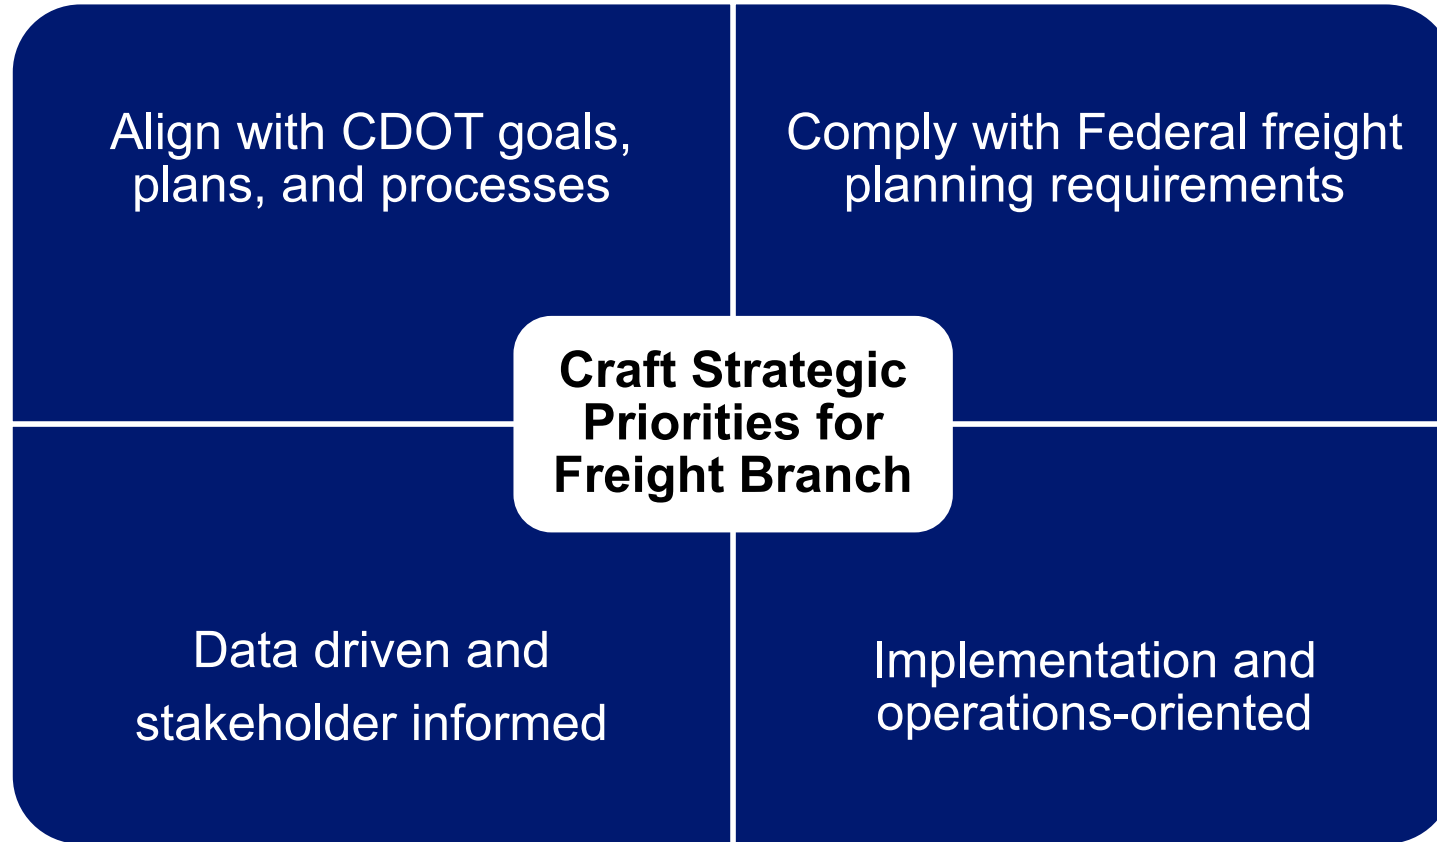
Align with CDOT goals, plans, and processes

Comply with Federal freight planning requirements

Craft Strategic Priorities for Freight Branch

Data driven and stakeholder informed

Implementation and operations-oriented